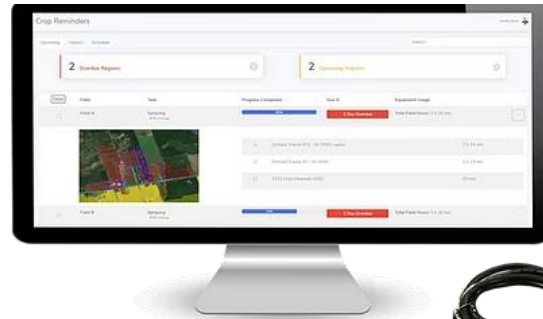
Crop Reminders

Upcoming History Schedule

2 Overdue Reports

2 Upcoming Reports

Field

Task

Progress Completed

Due In

Equipment Usage

Field A

Spraying

1 Day Overdue

Total Field Hours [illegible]

Field B

Spraying

1 Day Overdue

Total Field Hours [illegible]